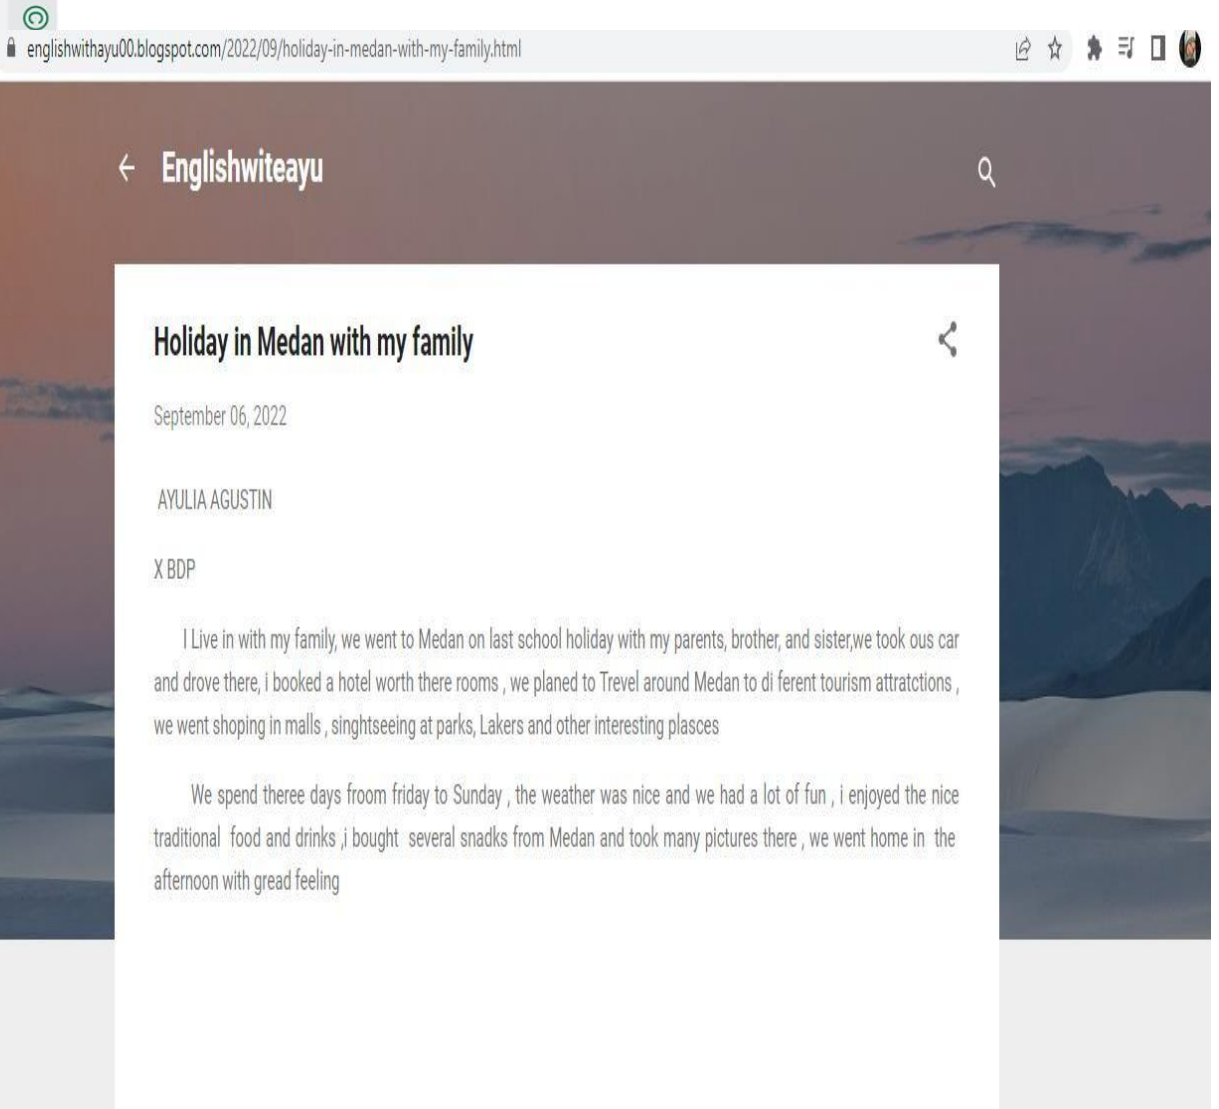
englishwithayu00.blogspot.com/2022/09/holiday-in-medan-with-my-family.html

Englishwiteayu

Holiday in Medan with my family

September 06, 2022

AYULIA AGUSTIN

X BDP

I Live in with my family, we went to Medan on last school holiday with my parents, brother, and sister,we took ous car and drove there, i booked a hotel worth there rooms , we planed to Trevel around Medan to di ferent tourism attratctions , we went shoping in malls , singhtseeing at parks, Lakers and other interesting plasces

We spend theree days froom friday to Sunday , the weather was nice and we had a lot of fun , i enjoyed the nice traditional food and drinks ,i bought several snadks from Medan and took many pictures there , we went home in the afternoon with gread feeling